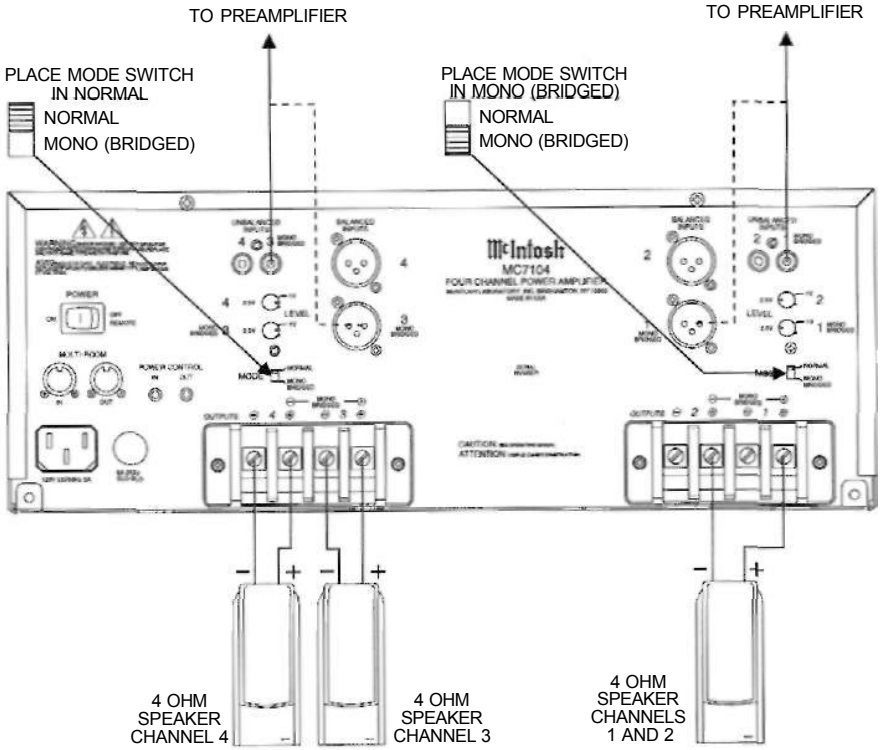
TO PREAMPLIFIER

TO PREAMPLIFIER

PLACE MODE SWITCH IN NORMAL

NORMAL

MONO (BRIDGED)

PLACE MODE SWITCH IN MONO (BRIDGED)

NORMAL

MONO (BRIDGED)

UNBALANCED INPUTS

4 3 MONO BRIDGED

BALANCED INPUTS

4

3 MONO BRIDGED

McIntosh

MC7104

FOUR CHANNEL POWER AMPLIFIER

MADE IN USA

2

BALANCED INPUTS

UNBALANCED INPUTS

2 MONO BRIDGED

POWER

ON OFF REMOTE

4

LEVEL

MONO BRIDGED 3

2

LEVEL

1 MONO BRIDGED

MULTI ROOM

IN OUT

POWER CONTROL

IN OUT

MODE NORMAL MONO BRIDGED

MONO BRIDGED

OUTPUTS ⊖ 4 ⊕ ⊖ 3 ⊕

OUTPUTS ⊖ 2 ⊕ ⊖ 1 ⊕

MONO BRIDGED

CAUTION

ATTENTION

–

+

–

+

–

+

4 OHM SPEAKER CHANNEL 4

4 OHM SPEAKER CHANNEL 3

4 OHM SPEAKER CHANNELS 1 AND 2